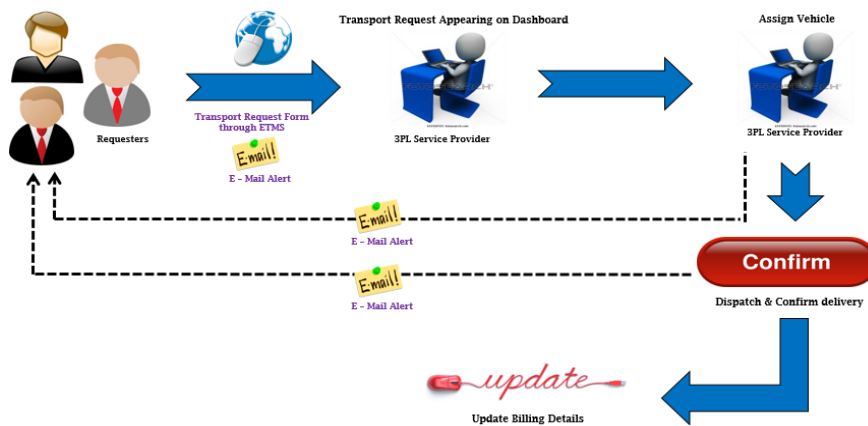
Requesters

Transport Request Form through ETMS

E-mail!

E – Mail Alert

Transport Request Appearing on Dashboard

3PL Service Provider

Assign Vehicle

3PL Service Provider

E-mail!

E – Mail Alert

E-mail!

E – Mail Alert

Confirm

Dispatch & Confirm delivery

update

Update Billing Details